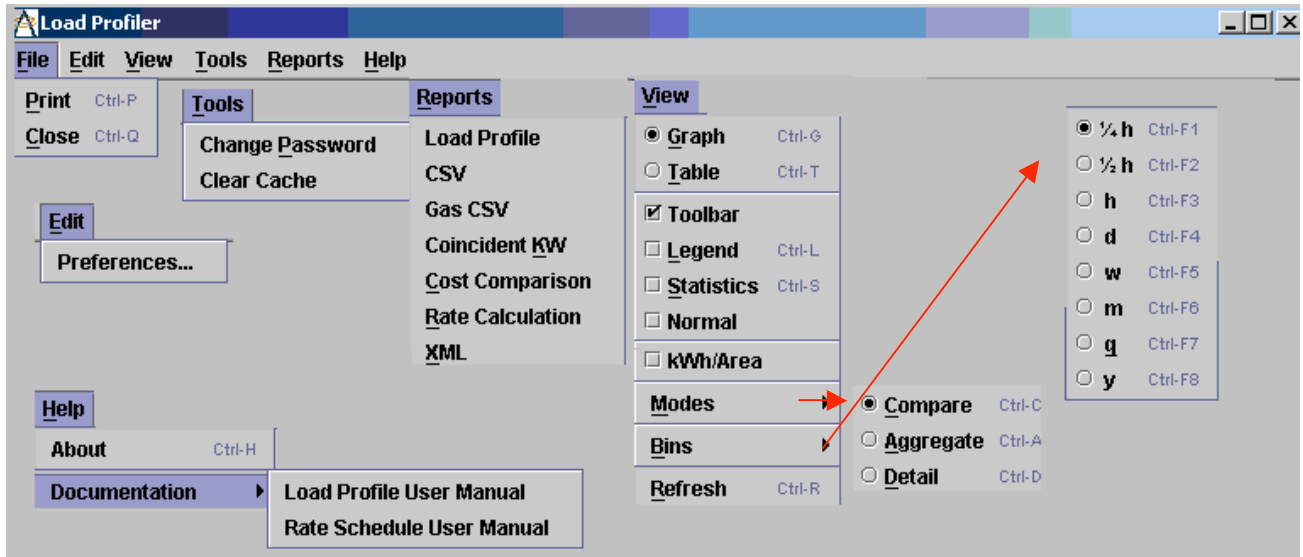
Load Profiler

File Edit View Tools Reports Help

File
Print Ctrl-P
Close Ctrl-Q

Tools
Change Password
Clear Cache

Edit
Preferences...

Reports
Load Profile
CSV
Gas CSV
Coincident KW
Cost Comparison
Rate Calculation
XML

View
Graph Ctrl-G
Table Ctrl-T
Toolbar
Legend Ctrl-L
Statistics Ctrl-S
Normal
kWh/Area
Modes
Bins
Refresh Ctrl-R

Compare Ctrl-C
Aggregate Ctrl-A
Detail Ctrl-D

¼ h Ctrl-F1
½ h Ctrl-F2
h Ctrl-F3
d Ctrl-F4
w Ctrl-F5
m Ctrl-F6
q Ctrl-F7
y Ctrl-F8

Help
About Ctrl-H
Documentation
Load Profile User Manual
Rate Schedule User Manual